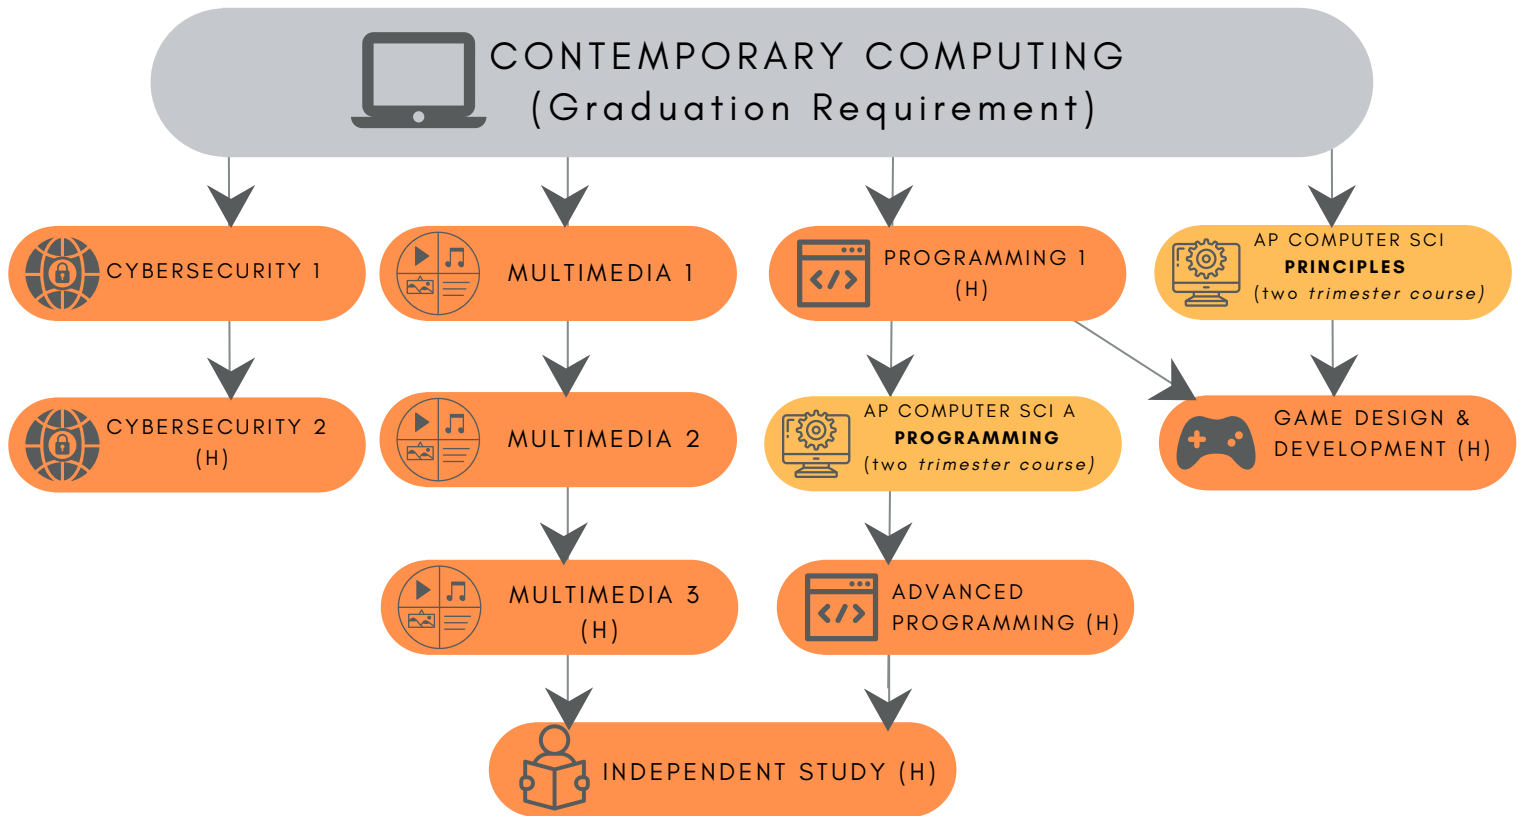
CONTEMPORARY COMPUTING
(Graduation Requirement)

CYBERSECURITY 1

MULTIMEDIA 1

PROGRAMMING 1
(H)

AP COMPUTER SCI
PRINCIPLES
(two trimester course)

CYBERSECURITY 2
(H)

MULTIMEDIA 2

AP COMPUTER SCI A
PROGRAMMING
(two trimester course)

GAME DESIGN &
DEVELOPMENT (H)

MULTIMEDIA 3
(H)

ADVANCED
PROGRAMMING (H)

INDEPENDENT STUDY (H)